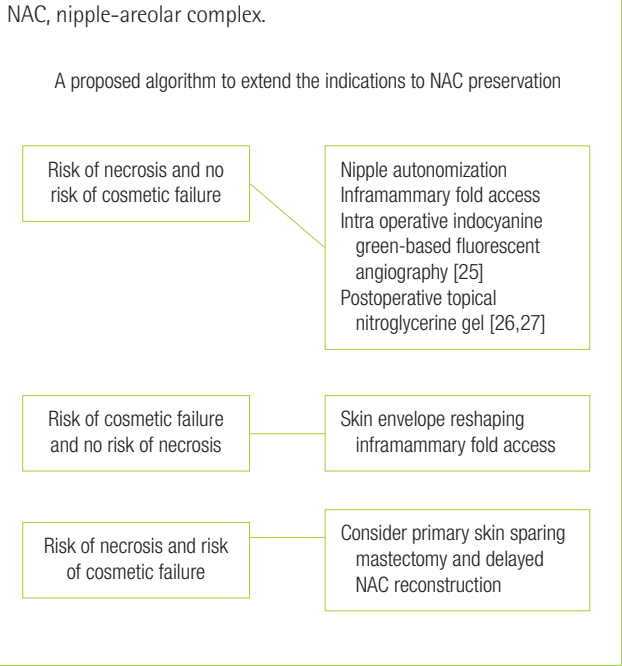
NAC, nipple-areolar complex.

A proposed algorithm to extend the indications to NAC preservation

Risk of necrosis and no risk of cosmetic failure

Nipple autonomization
Inframammary fold access
Intra operative indocyanine green-based fluorescent angiography [25]
Postoperative topical nitroglycerine gel [26,27]

Risk of cosmetic failure and no risk of necrosis

Skin envelope reshaping inframammary fold access

Risk of necrosis and risk of cosmetic failure

Consider primary skin sparing mastectomy and delayed NAC reconstruction